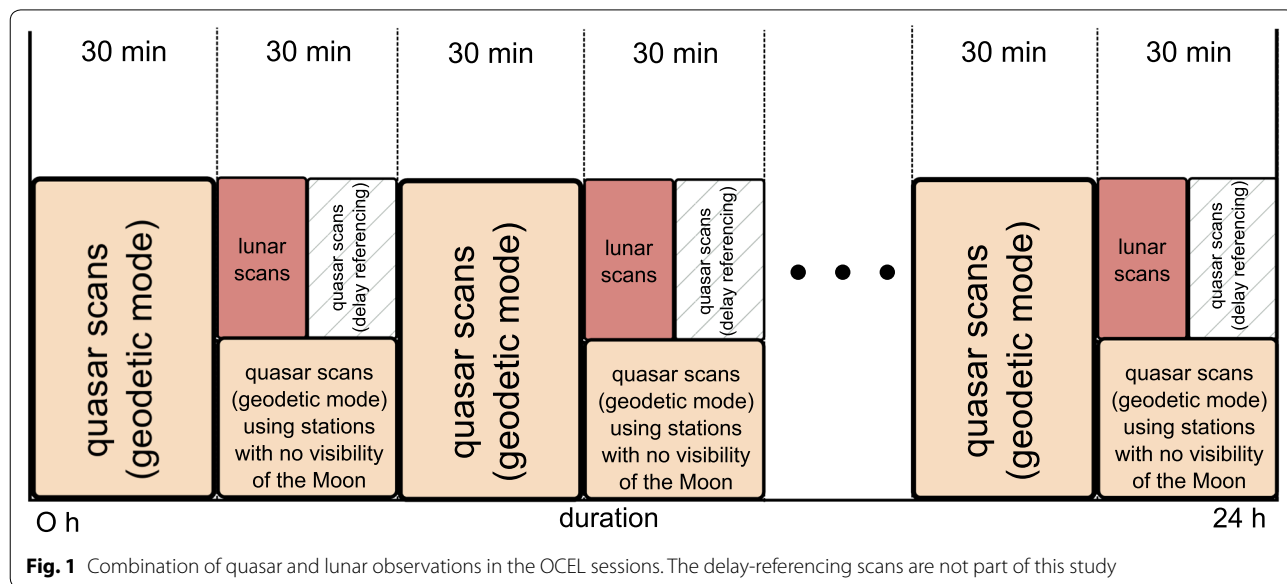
30 min 30 min 30 min 30 min 30 min 30 min

quasar scans (geodetic mode)

lunar scans

quasar scans (delay referencing)

quasar scans (geodetic mode) using stations with no visibility of the Moon

quasar scans (geodetic mode)

lunar scans

quasar scans (delay referencing)

quasar scans (geodetic mode) using stations with no visibility of the Moon

• • •

quasar scans (geodetic mode)

lunar scans

quasar scans (delay referencing)

quasar scans (geodetic mode) using stations with no visibility of the Moon

O h duration 24 h

**Fig. 1** Combination of quasar and lunar observations in the OCEL sessions. The delay-referencing scans are not part of this study